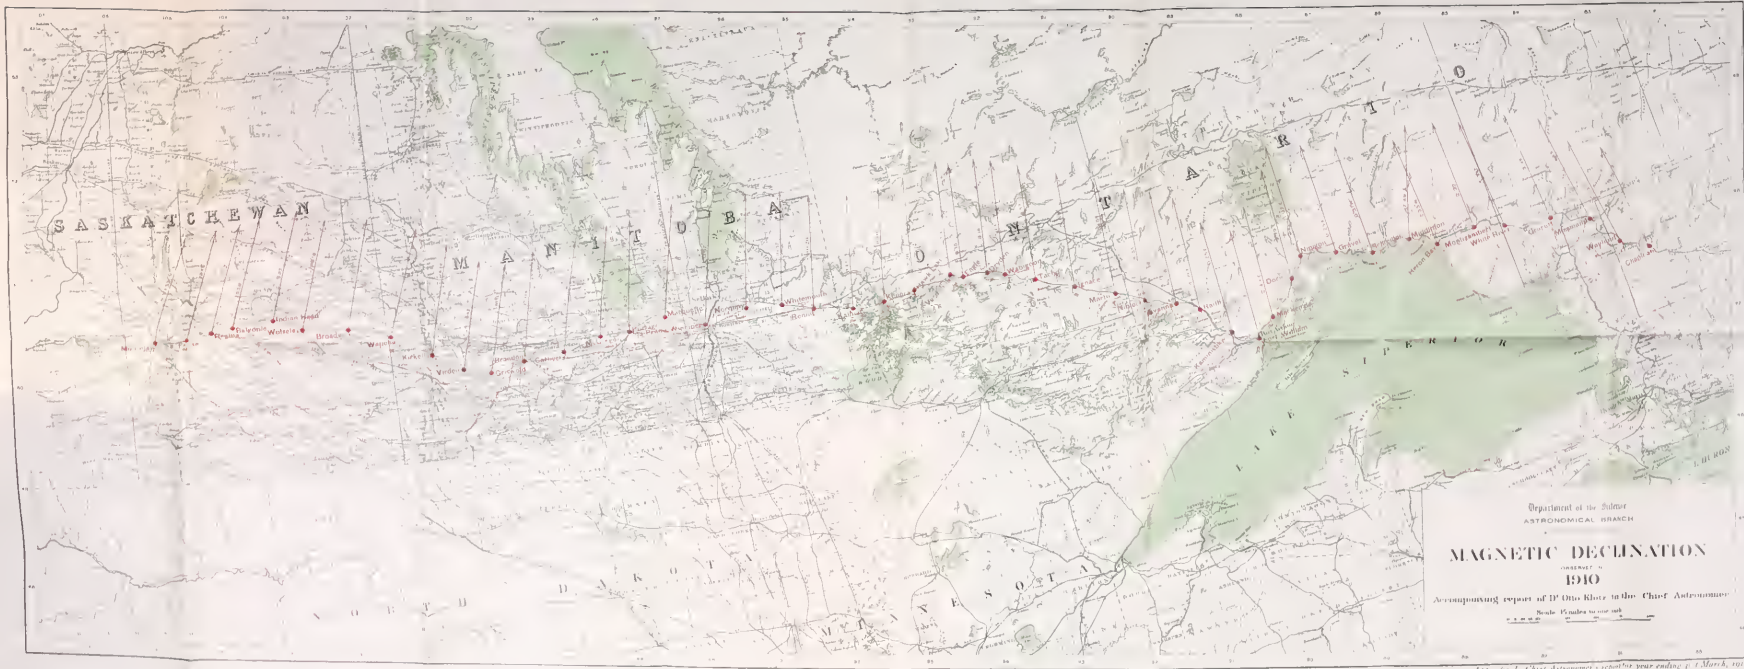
SASKATCHEWAN

MANITOBA

ONTARIO

LAKE SUPERIOR

HURON

NORTH DAKOTA

MINNESOTA

Regina

Balgonie

Indian Head

Wolseley

Broadview

Wapella

Virden

Winnipeg

Whitemouth

Kenora

Nipigon

Schreiber

White River

Chapleau

Port Arthur

Department of the Interior
ASTRONOMICAL BRANCH

MAGNETIC DECLINATION
OBSERVED IN
1910

Accompanying report of Dr. Otto Klotz to the Chief Astronomer

Scale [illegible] miles to one inch

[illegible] Chief Astronomer's report for year ending 31 March, 191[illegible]